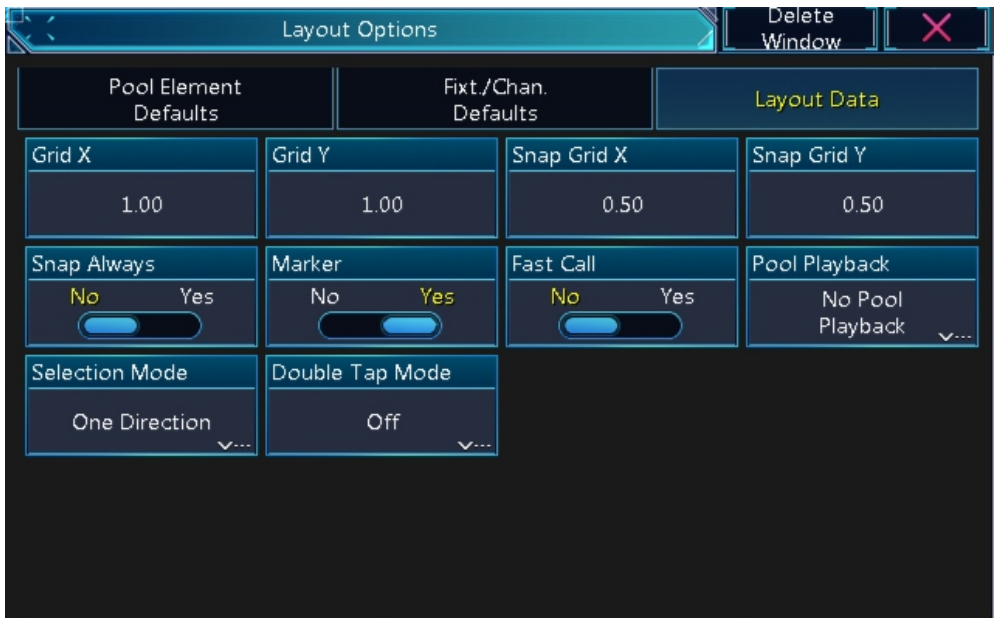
Layout Options

Delete Window

Pool Element Defaults

Fixt./Chan. Defaults

Layout Data

Grid X

1.00

Grid Y

1.00

Snap Grid X

0.50

Snap Grid Y

0.50

Snap Always

No Yes

Marker

No Yes

Fast Call

No Yes

Pool Playback

No Pool Playback

Selection Mode

One Direction

Double Tap Mode

Off